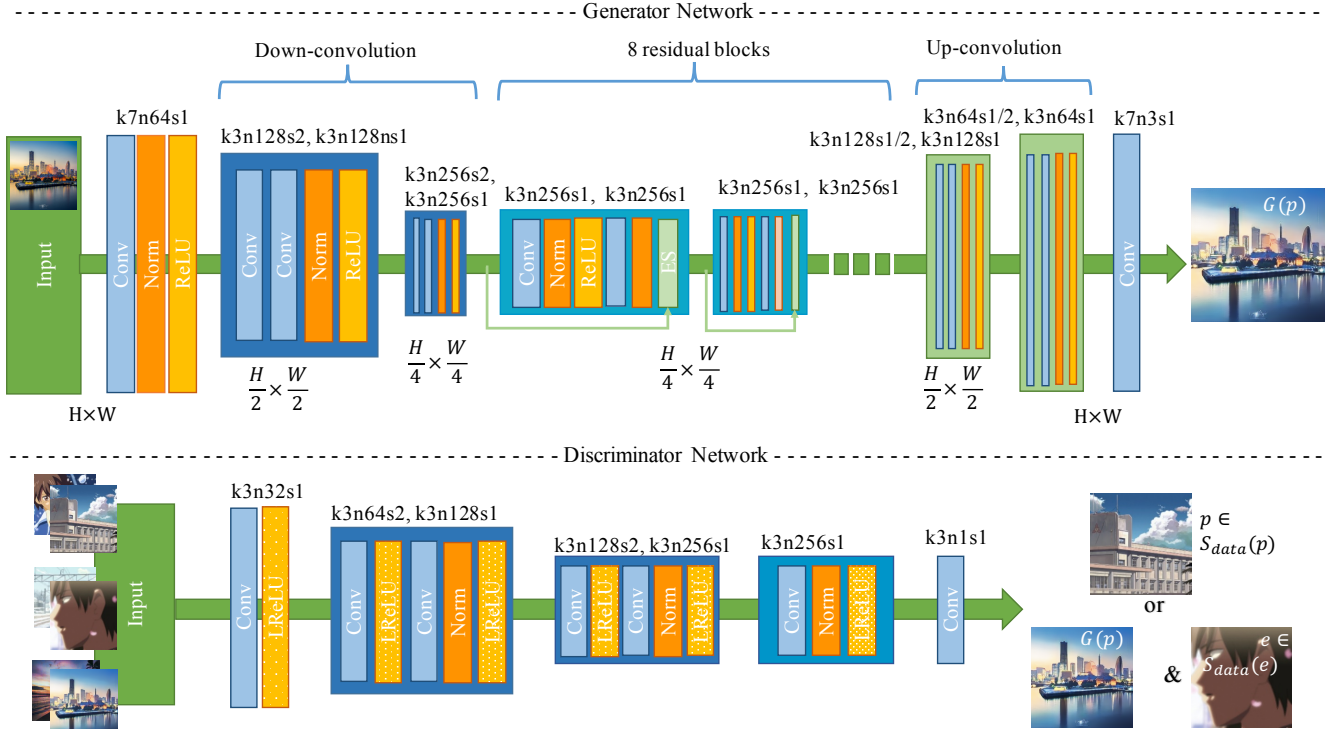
Generator Network

Down-convolution

8 residual blocks

Up-convolution

k7n64s1

Input

Conv

Norm

ReLU

H×W

k3n128s2, k3n128ns1

Conv

Conv

Norm

ReLU

$\frac{H}{2}\times\frac{W}{2}$

k3n256s2, k3n256s1

$\frac{H}{4}\times\frac{W}{4}$

k3n256s1, k3n256s1

Conv

Norm

ReLU

ES

k3n256s1, k3n256s1

$\frac{H}{4}\times\frac{W}{4}$

k3n128s1/2, k3n128s1

$\frac{H}{2}\times\frac{W}{2}$

k3n64s1/2, k3n64s1

k7n3s1

Conv

H×W

$G(p)$

Discriminator Network

Input

k3n32s1

Conv

LReLU

k3n64s2, k3n128s1

Conv

LReLU

Conv

Norm

LReLU

k3n128s2, k3n256s1

Conv

LReLU

Conv

Norm

LReLU

k3n256s1

Conv

Norm

LReLU

k3n1s1

Conv

$p\in S_{data}(p)$

or

$G(p)$

&

$e\in S_{data}(e)$